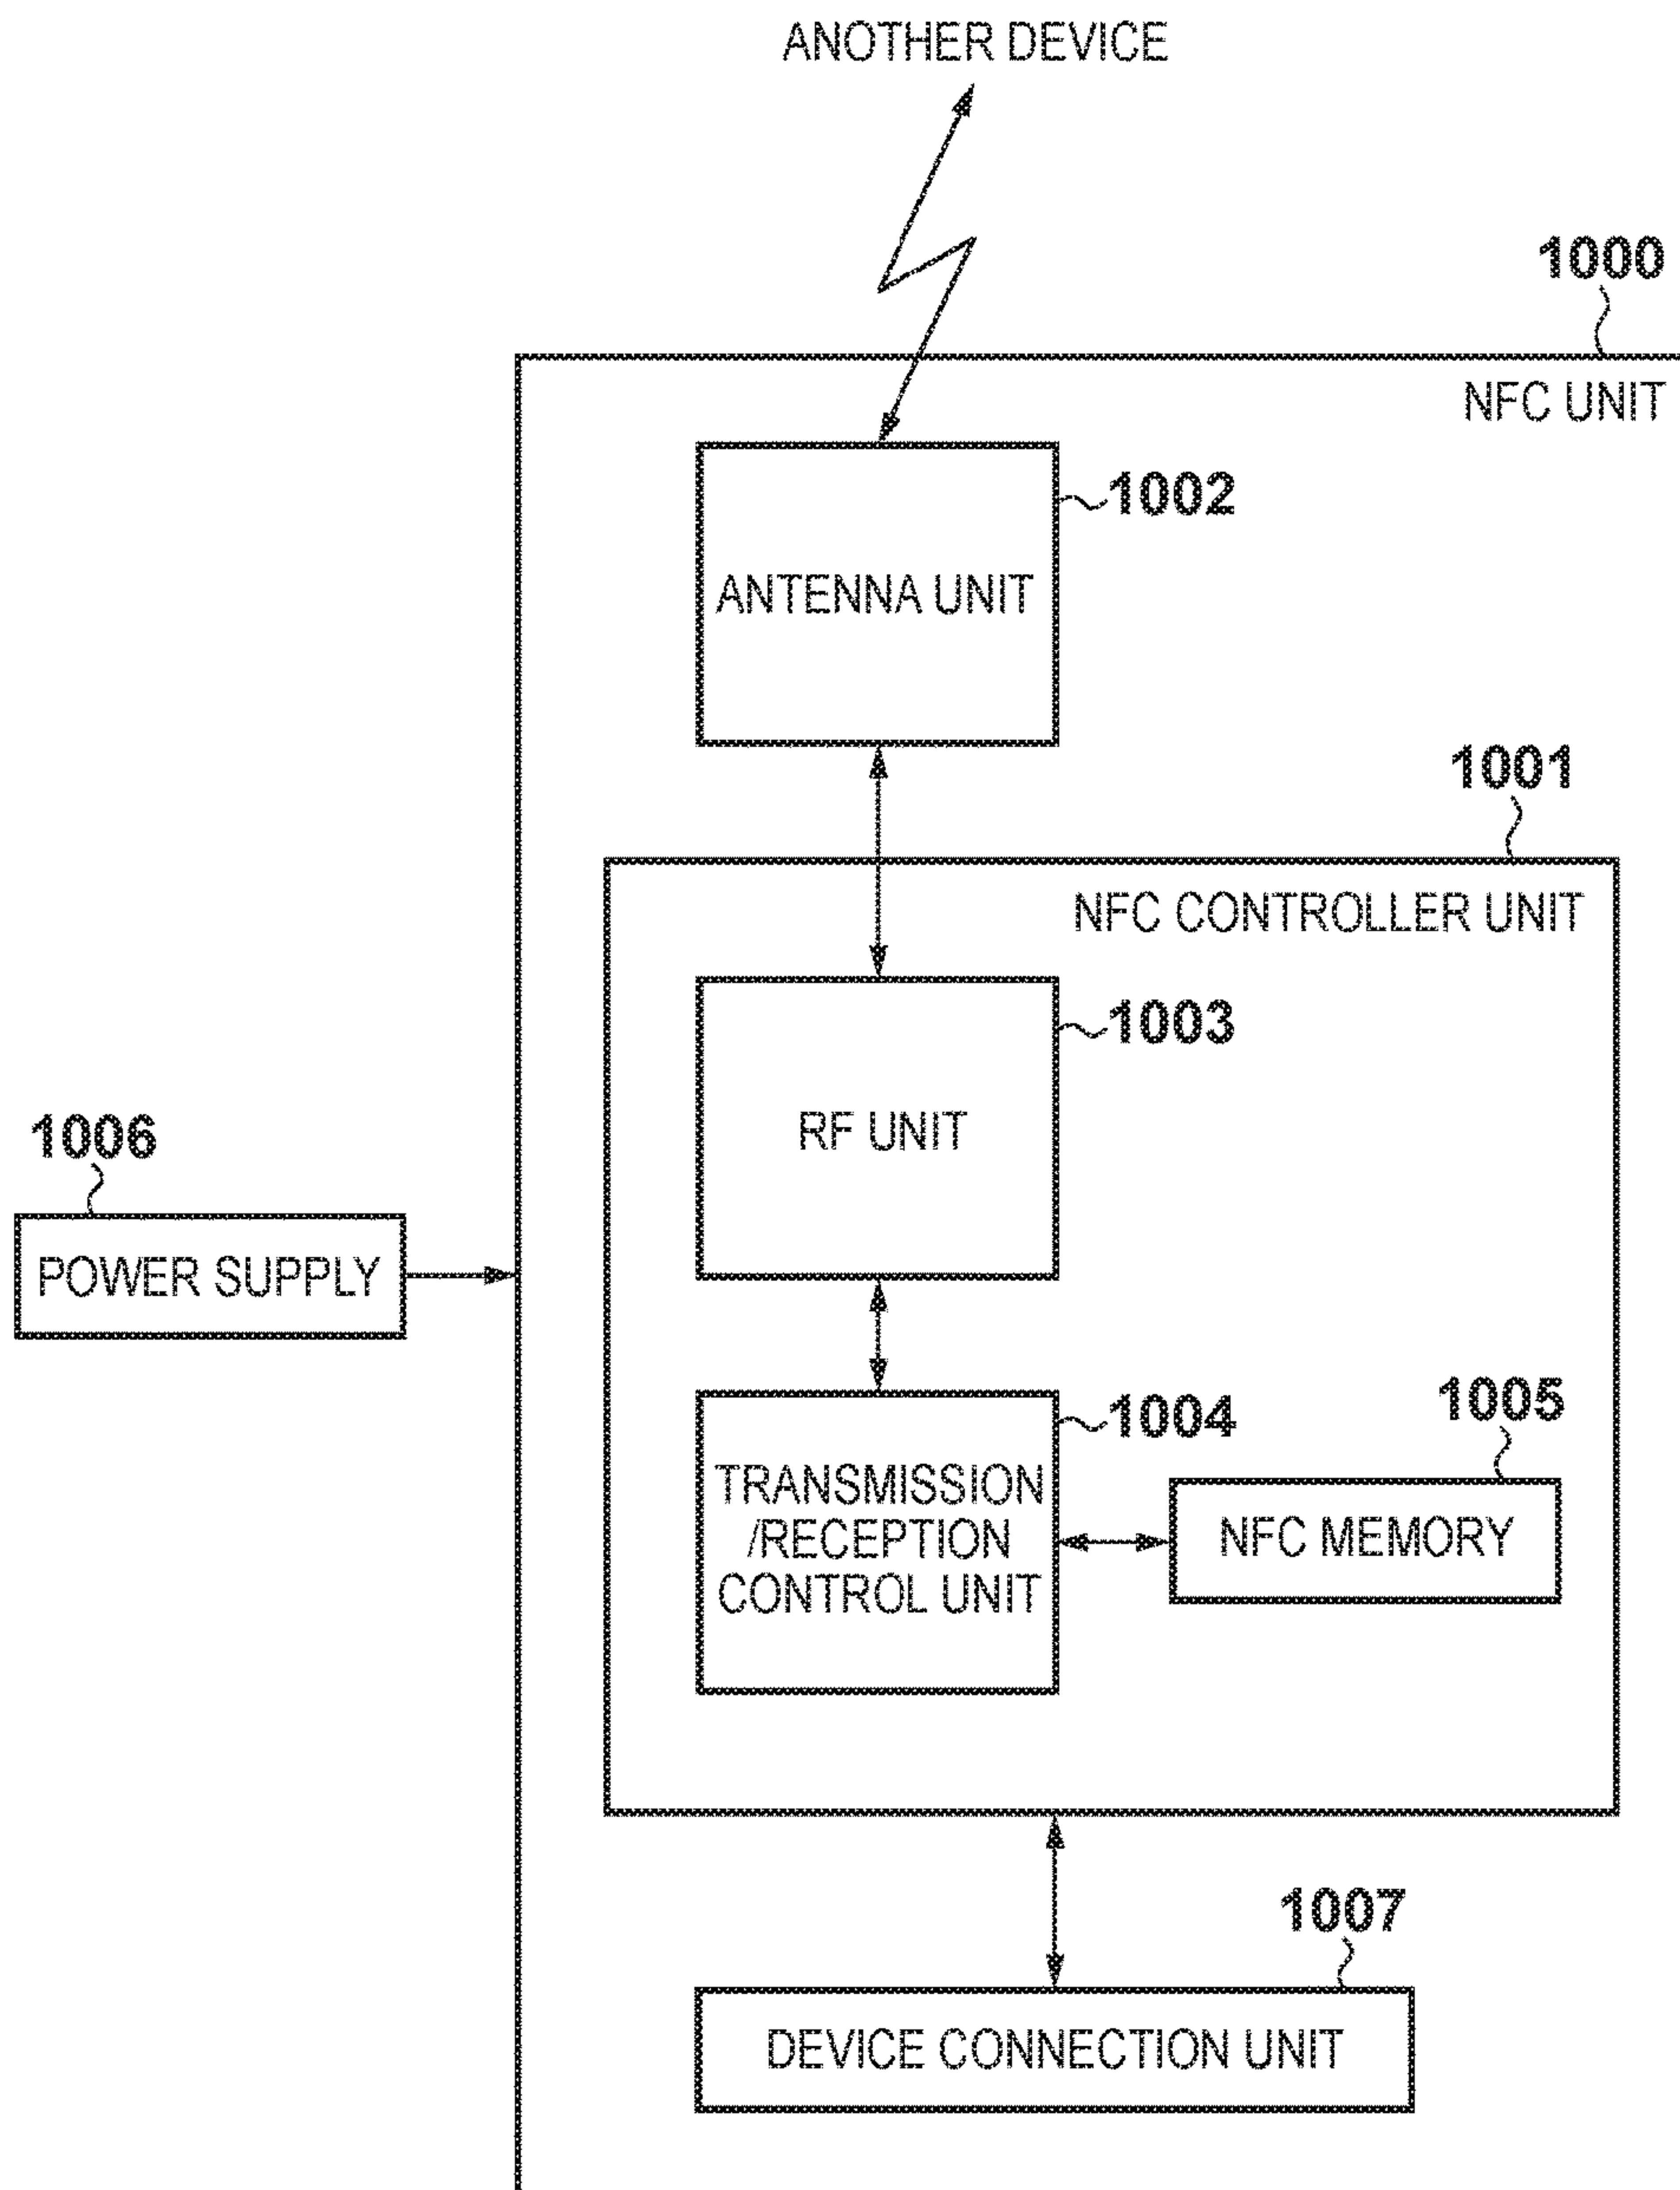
ANOTHER DEVICE

1000

NFC UNIT

1002

ANTENNA UNIT

1001

NFC CONTROLLER UNIT

1003

RF UNIT

1006

POWER SUPPLY

1004

1005

TRANSMISSION /RECEPTION CONTROL UNIT

NFC MEMORY

1007

DEVICE CONNECTION UNIT